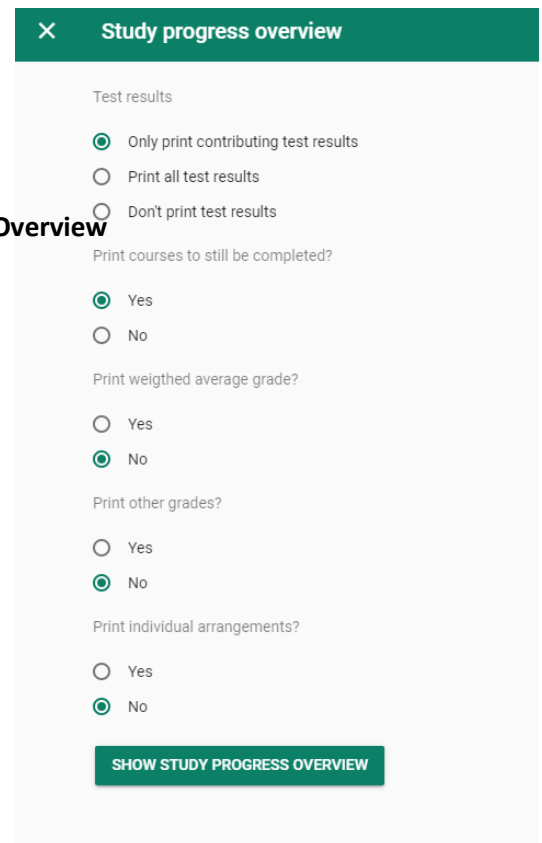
× Study progress overview

Test results

Only print contributing test results
Print all test results
Don't print test results

Overview

Print courses to still be completed?

Yes
No

Print weigthed average grade?

Yes
No

Print other grades?

Yes
No

Print individual arrangements?

Yes
No

SHOW STUDY PROGRESS OVERVIEW